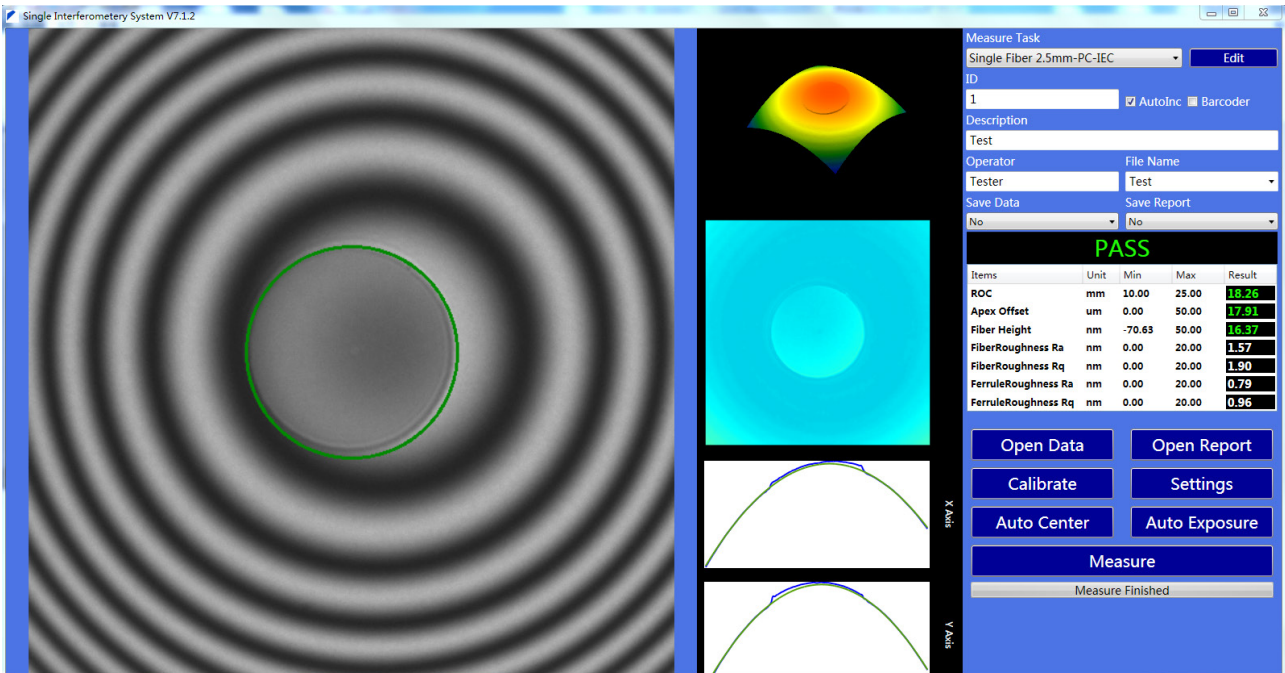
Single Interferometery System V7.1.2

X Axis

Y Axis

Measure Task
Single Fiber 2.5mm-PC-IEC
Edit
ID
1
AutoInc
Barcoder
Description
Test
Operator
Tester
File Name
Test
Save Data
No
Save Report
No

PASS

| Items | Unit | Min | Max | Result |
|---|---|---|---|---|
| ROC | mm | 10.00 | 25.00 | 18.26 |
| Apex Offset | um | 0.00 | 50.00 | 17.91 |
| Fiber Height | nm | -70.63 | 50.00 | 16.37 |
| FiberRoughness Ra | nm | 0.00 | 20.00 | 1.57 |
| FiberRoughness Rq | nm | 0.00 | 20.00 | 1.90 |
| FerruleRoughness Ra | nm | 0.00 | 20.00 | 0.79 |
| FerruleRoughness Rq | nm | 0.00 | 20.00 | 0.96 |

Open Data
Open Report
Calibrate
Settings
Auto Center
Auto Exposure
Measure
Measure Finished